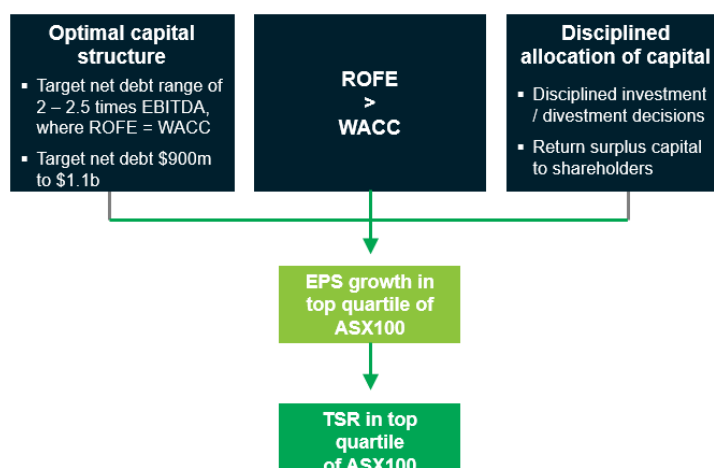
Optimal capital structure

- Target net debt range of 2 – 2.5 times EBITDA, where ROFE = WACC
- Target net debt $900m to $1.1b

ROFE > WACC

Disciplined allocation of capital

- Disciplined investment / divestment decisions
- Return surplus capital to shareholders

EPS growth in top quartile of ASX100

TSR in top quartile of ASX100